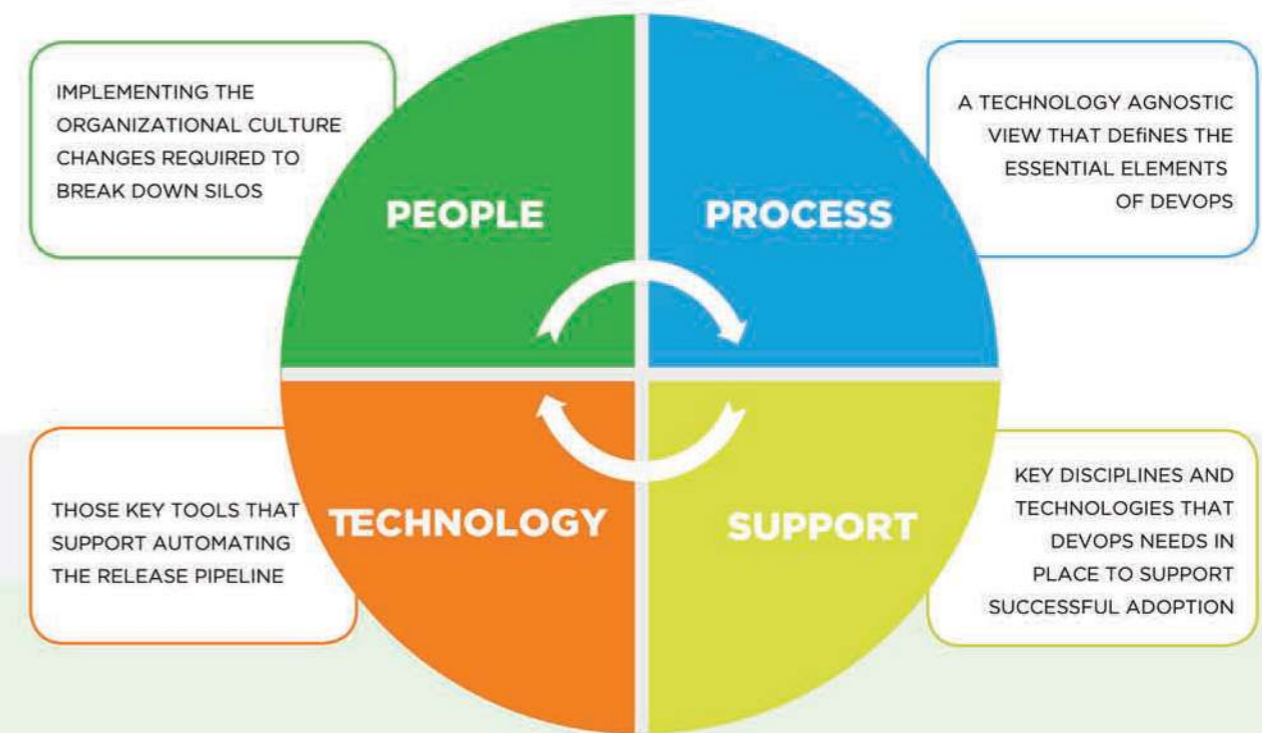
IMPLEMENTING THE ORGANIZATIONAL CULTURE CHANGES REQUIRED TO BREAK DOWN SILOS

PEOPLE

PROCESS

A TECHNOLOGY AGNOSTIC VIEW THAT DEfiNES THE ESSENTIAL ELEMENTS OF DEVOPS

THOSE KEY TOOLS THAT SUPPORT AUTOMATING THE RELEASE PIPELINE

TECHNOLOGY

SUPPORT

KEY DISCIPLINES AND TECHNOLOGIES THAT DEVOPS NEEDS IN PLACE TO SUPPORT SUCCESSFUL ADOPTION